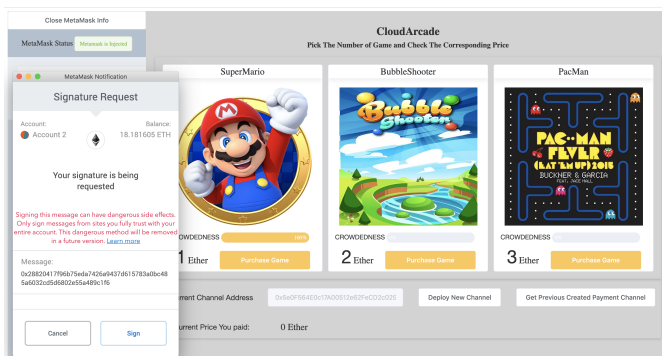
Close MetaMask Info

MetaMask Status Metamask is Injected

MetaMask Notification

Signature Request

Account:
Account 2

Balance:
18.181605 ETH

Your signature is being requested

Signing this message can have dangerous side effects. Only sign messages from sites you fully trust with your entire account. This dangerous method will be removed in a future version. Learn more

Message:
0x28820417f96b75eda7426a9437d615783a0bc485a6032cd5d6802e55a489c1f6

Cancel

Sign

CloudArcade

Pick The Number of Game and Check The Corresponding Price

SuperMario

BubbleShooter

PacMan

Bubble Shooter

PAC-MAN FEVER (EAT 'EM UP) 2015
BUCKNER & GARCIA
FEAT. JACE HALL

CROWDEDNESS 100%

1 Ether

Purchase Game

CROWDEDNESS

2 Ether

Purchase Game

CROWDEDNESS

3 Ether

Purchase Game

rrent Channel Address

0x6e0F664E0c17A00912e82FeCD2c026

Deploy New Channel

Get Previous Created Payment Channel

urrent Price You paid:

0 Ether